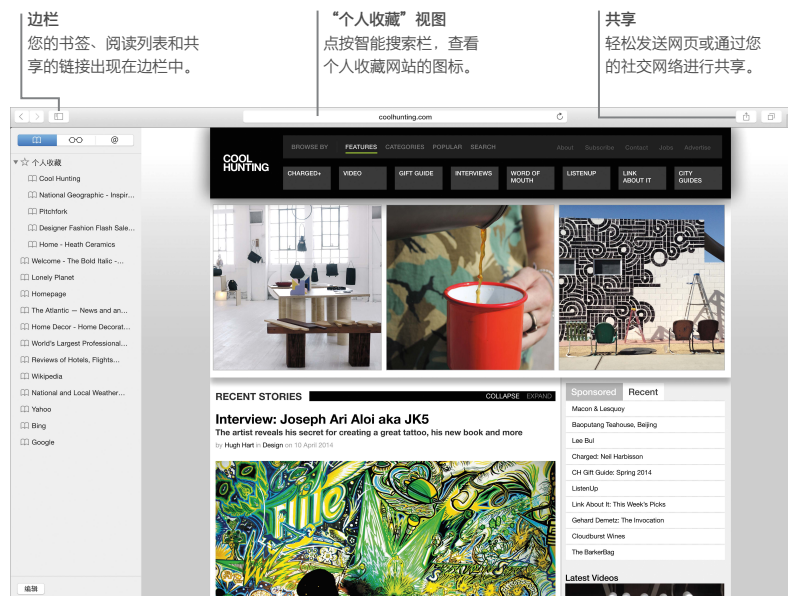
边栏
您的书签、阅读列表和共享的链接出现在边栏中。

“个人收藏”视图
点按智能搜索栏，查看个人收藏网站的图标。

共享
轻松发送网页或通过您的社交网络进行共享。

coolhunting.com

@

个人收藏
Cool Hunting
National Geographic - Inspir...
Pitchfork
Designer Fashion Flash Sale...
Home - Heath Ceramics
Welcome - The Bold Italic -...
Lonely Planet
Homepage
The Atlantic — News and an...
Home Decor - Home Decorat...
World's Largest Professional...
Reviews of Hotels, Flights...
Wikipedia
National and Local Weather...
Yahoo
Bing
Google

编辑

COOL HUNTING
BROWSE BY FEATURES CATEGORIES POPULAR SEARCH
About Subscribe Contact Jobs Advertise
CHARGED+ VIDEO GIFT GUIDE INTERVIEWS WORD OF MOUTH LISTENUP LINK ABOUT IT CITY GUIDES

RECENT STORIES
COLLAPSE EXPAND
Interview: Joseph Ari Aloi aka JK5
The artist reveals his secret for creating a great tattoo, his new book and more
by Hugh Hart in Design on 10 April 2014

Sponsored Recent
Macon & Lesquoy
Baoputang Teahouse, Beijing
Lee Bul
Charged: Neil Harbisson
CH Gift Guide: Spring 2014
ListenUp
Link About It: This Week's Picks
Gerhard Demetz: The Invocation
Cloudburst Wines
The BarkerBag
Latest Videos